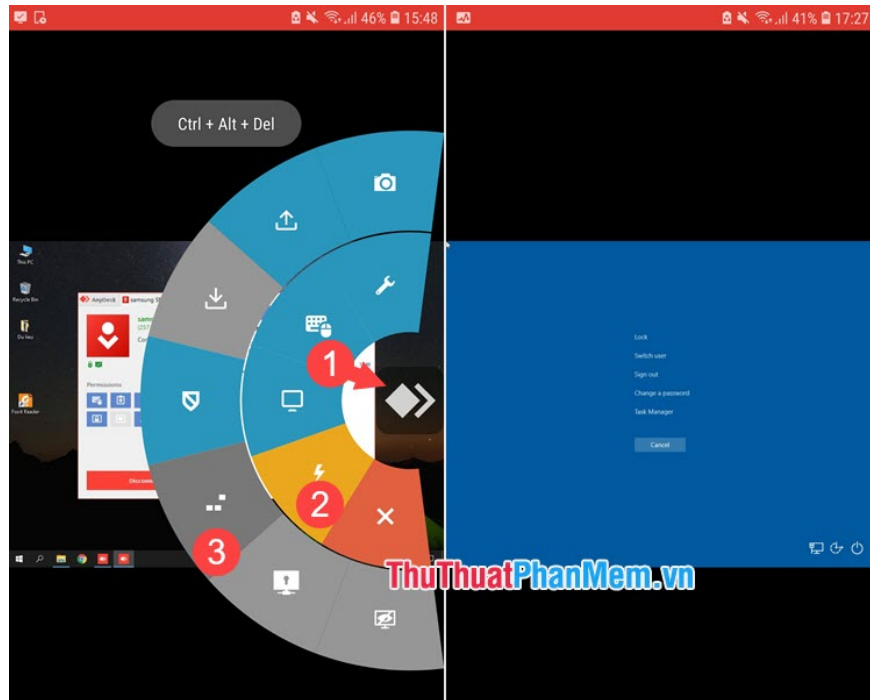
46% 15:48

41% 17:27

Ctrl + Alt + Del

This PC

Recycle Bin

Du lieu

Foxit Reader

AnyDesk

samsung

Permissions

1

2

3

Lock

Switch user

Sign out

Change a password

Task Manager

Cancel

ThuThuatPhanMem.vn